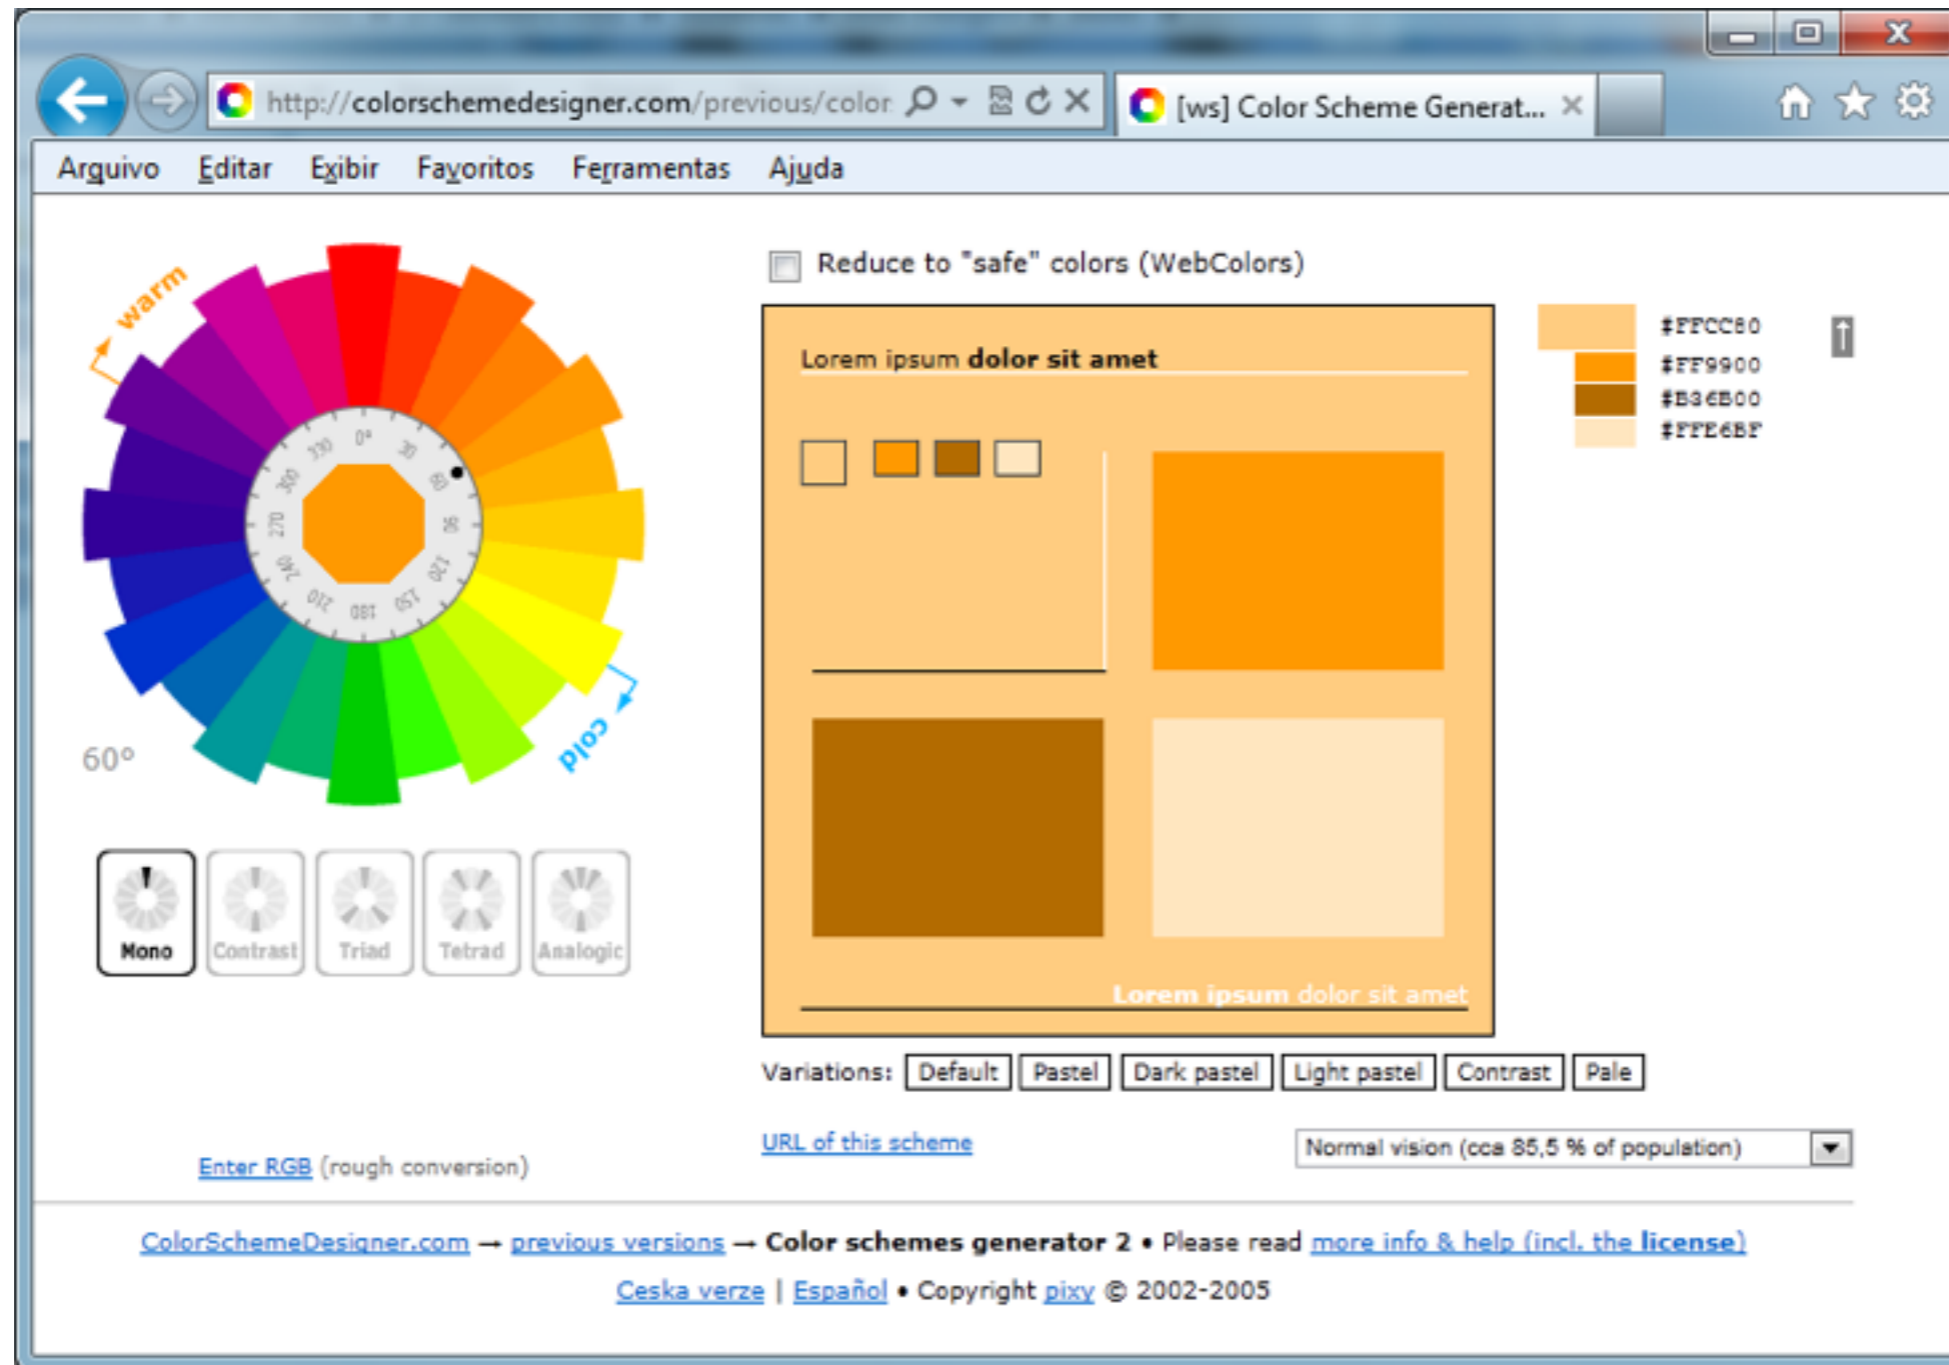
http://colorschemedesigner.com/previous/color

[ws] Color Scheme Generat...

Arquivo Editar Exibir Favoritos Ferramentas Ajuda

warm

0° 30 60 90 120 150 180 210 240 270 300 330

cold

60°

Mono Contrast Triad Tetrad Analogic

Enter RGB (rough conversion)

Reduce to "safe" colors (WebColors)

Lorem ipsum **dolor sit amet**

Lorem ipsum dolor sit amet

#FFCC80
#FF9900
#B36B00
#FFE6BF

Variations: Default Pastel Dark pastel Light pastel Contrast Pale

URL of this scheme

Normal vision (cca 85,5 % of population)

ColorSchemeDesigner.com → previous versions → **Color schemes generator 2** • Please read more info & help (incl. the **license**)

Ceska verze | Español • Copyright pixy © 2002-2005